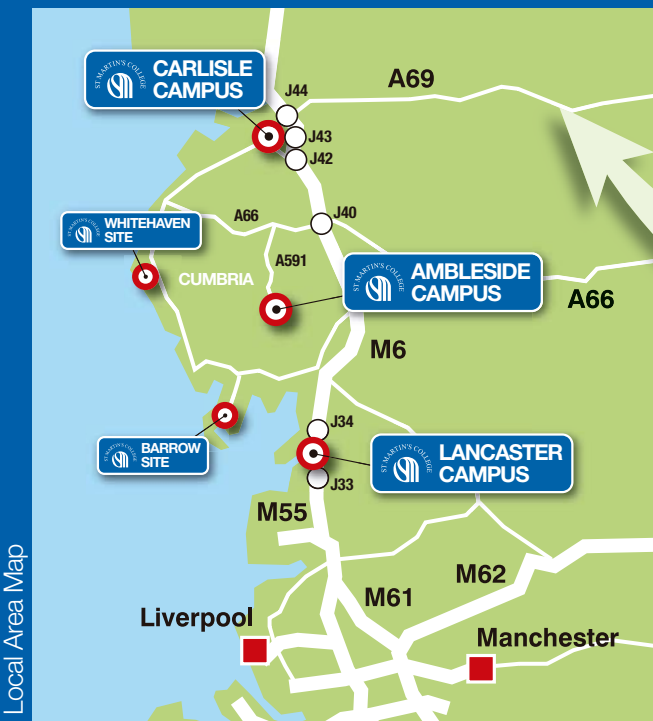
Local Area Map

ST MARTIN'S COLLEGE CARLISLE CAMPUS

J44

A69

J43

J42

ST MARTIN'S COLLEGE WHITEHAVEN SITE

A66

J40

A591

CUMBRIA

ST MARTIN'S COLLEGE AMBLESIDE CAMPUS

A66

M6

ST MARTIN'S COLLEGE BARROW SITE

J34

ST MARTIN'S COLLEGE LANCASTER CAMPUS

J33

M55

M62

M61

Liverpool

Manchester